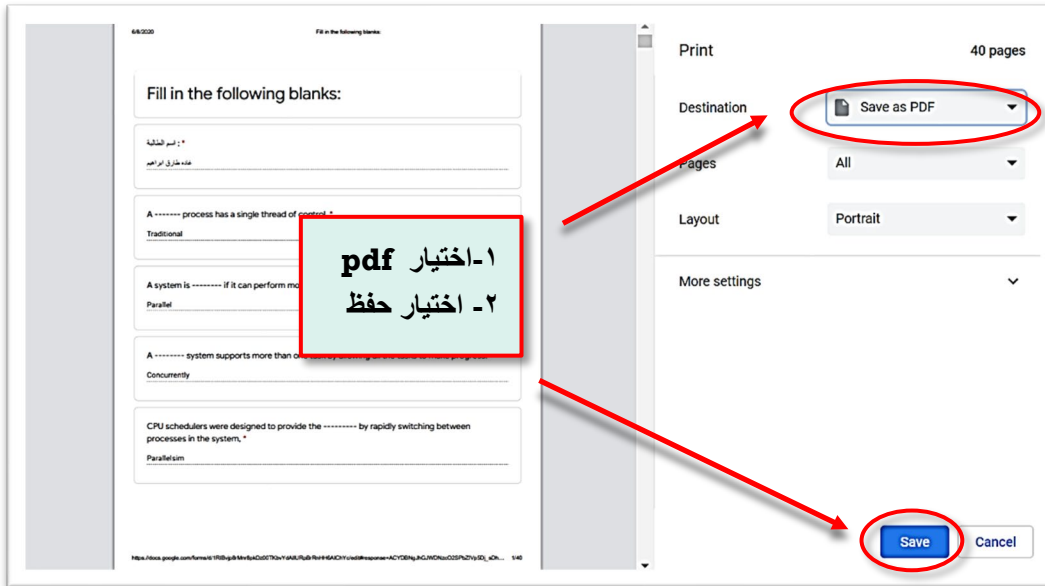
6/8/2020 Fill in the following blanks:

Fill in the following blanks:

اسم الطالبة : *

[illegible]

A ------- process has a single thread of control. *

Traditional

A system is -------- if it can perform mo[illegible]

Parallel

A -------- system supports more than o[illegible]

Concurrently

CPU schedulers were designed to provide the --------- by rapidly switching between processes in the system, *

Parallelsim

https://docs.google.com/forms/d/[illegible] 1/40

١-اختيار pdf
٢- اختيار حفظ

Print 40 pages

Destination Save as PDF

Pages All

Layout Portrait

More settings

Save Cancel